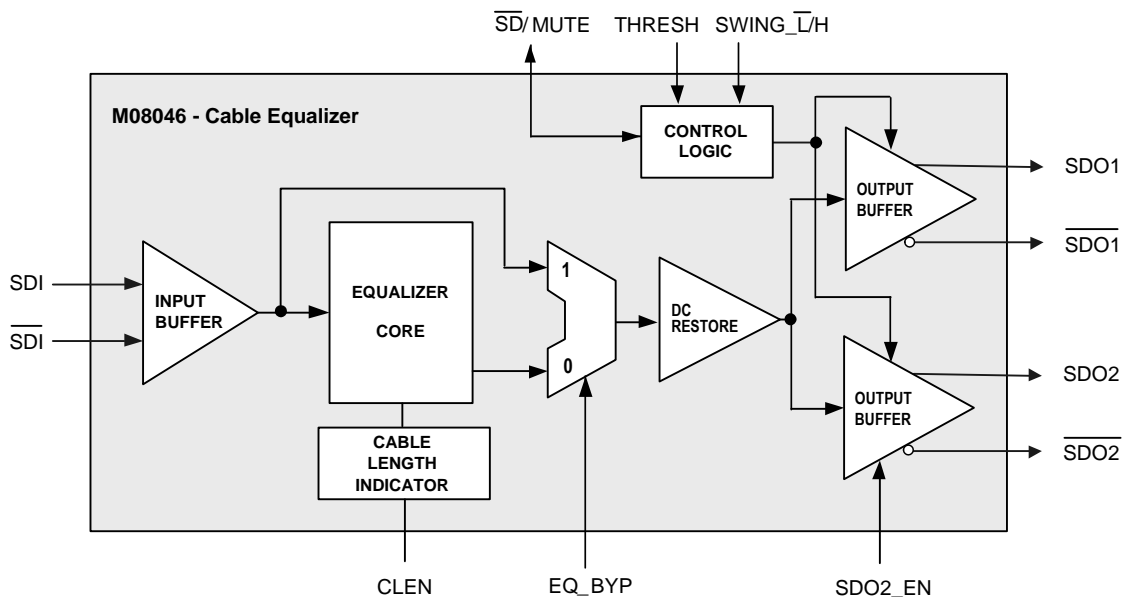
$\overline{SD}$/ MUTE THRESH SWING_$\overline{L}$/H

M08046 - Cable Equalizer

CONTROL LOGIC

SDO1

OUTPUT BUFFER

$\overline{SDO1}$

SDI

$\overline{SDI}$

INPUT BUFFER

EQUALIZER

CORE

1

0

DC RESTORE

SDO2

OUTPUT BUFFER

$\overline{SDO2}$

CABLE LENGTH INDICATOR

CLEN

EQ_BYP

SDO2_EN